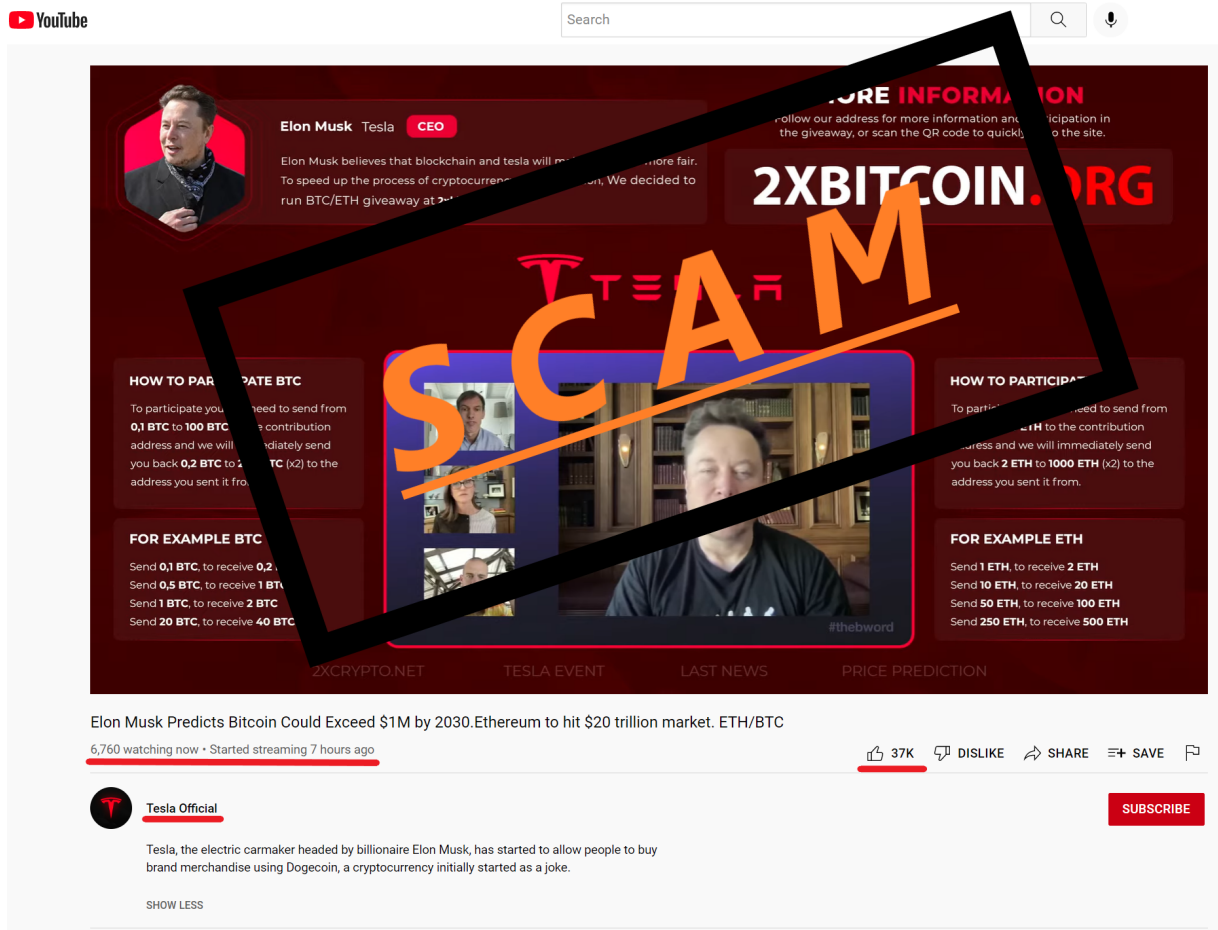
YouTube

Search

Elon Musk Tesla CEO

Elon Musk believes that blockchain and tesla will m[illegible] more fair. To speed up the process of cryptocurrenc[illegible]n, We decided to run BTC/ETH giveaway at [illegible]

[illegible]ORE INFORMA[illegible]ON
Follow our address for more information and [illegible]cipation in the giveaway, or scan the QR code to quickly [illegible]o the site.

2XBITCOIN.ORG

TESLA

SCAM

HOW TO PAR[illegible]PATE BTC
To participate you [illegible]need to send from 0,1 BTC to 100 BTC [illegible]e contribution address and we will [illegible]mediately send you back 0,2 BTC to 2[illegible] (x2) to the address you sent it fro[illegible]

FOR EXAMPLE BTC
Send 0,1 BTC, to receive 0,2 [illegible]
Send 0,5 BTC, to receive 1 BT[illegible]
Send 1 BTC, to receive 2 BTC
Send 20 BTC, to receive 40 BT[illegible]

HOW TO PARTICIPA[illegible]
To partic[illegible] need to send from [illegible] ETH to the contribution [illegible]ress and we will immediately send you back 2 ETH to 1000 ETH (x2) to the address you sent it from.

FOR EXAMPLE ETH
Send 1 ETH, to receive 2 ETH
Send 10 ETH, to receive 20 ETH
Send 50 ETH, to receive 100 ETH
Send 250 ETH, to receive 500 ETH

#thebword

2XCRYPTO.NET TESLA EVENT LAST NEWS PRICE PREDICTION

Elon Musk Predicts Bitcoin Could Exceed $1M by 2030.Ethereum to hit $20 trillion market. ETH/BTC

6,760 watching now • Started streaming 7 hours ago

37K DISLIKE SHARE SAVE

Tesla Official

SUBSCRIBE

Tesla, the electric carmaker headed by billionaire Elon Musk, has started to allow people to buy brand merchandise using Dogecoin, a cryptocurrency initially started as a joke.

SHOW LESS